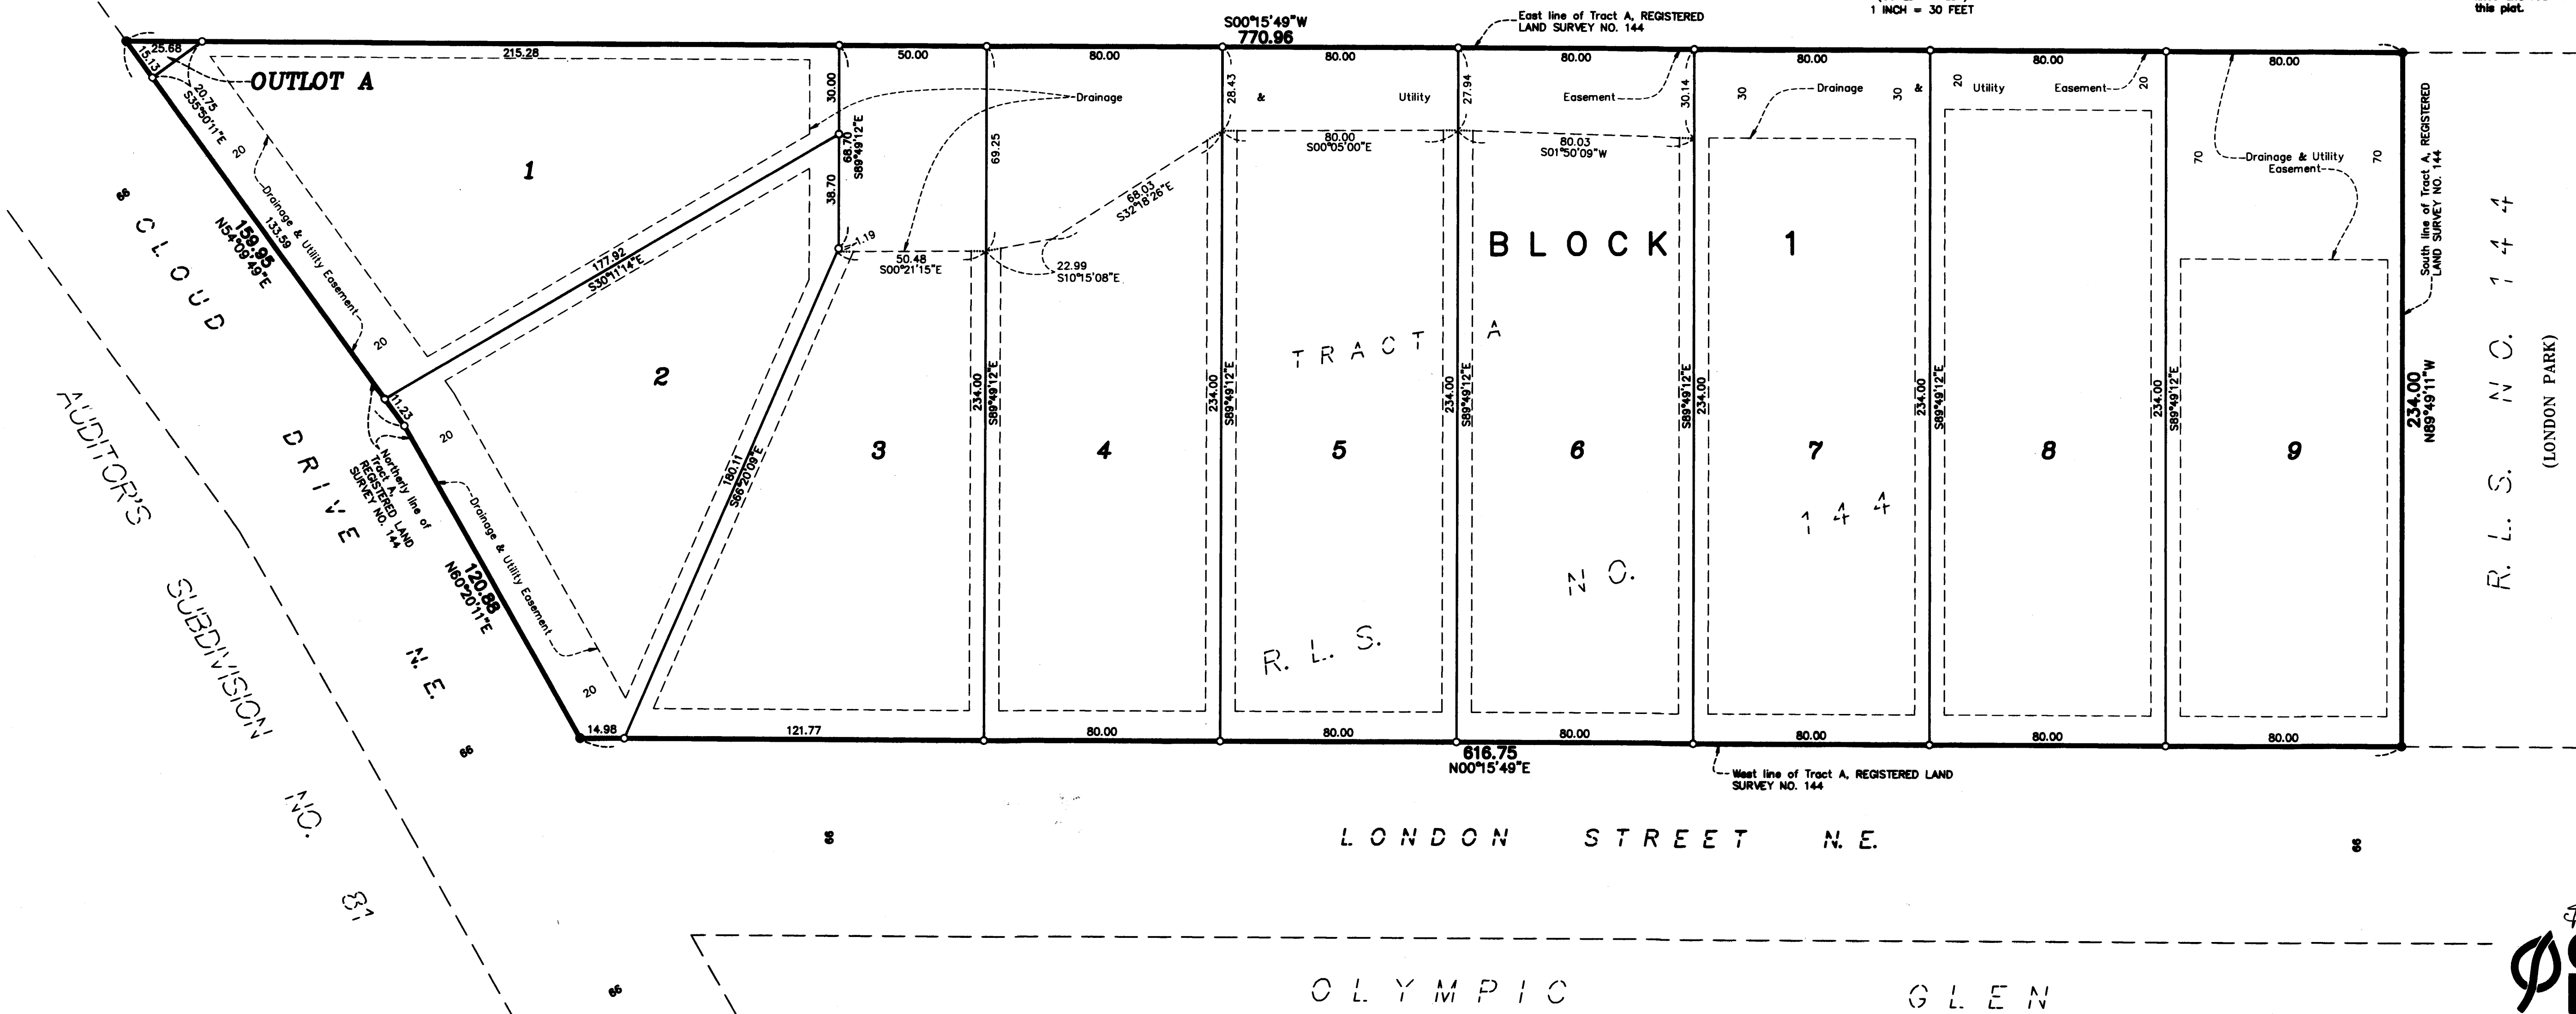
1 INCH = 30 FEET

this plat.

S00°15'49"W
770.96

East line of Tract A, REGISTERED LAND SURVEY NO. 144

25.68
15.13
20.75
S35°50'11"E
215.28
OUTLOT A
50.00
80.00
80.00
80.00
80.00
80.00
80.00

30.00
Drainage
28.43
&
Utility
27.94
Easement
30.14
30
Drainage
30
&
20
Utility
Easement
20

1
68.70
S89°49'12"E
69.25
80.00
S00°05'00"E
80.03
S01°50'09"W

20
Drainage & Utility Easement
133.59
159.95
N54°09'49"E
38.70
68.03
S32°18'26"E
70
Drainage & Utility Easement
70

CLOUD
177.92
S30°11'14"E
1.19
50.48
S00°21'15"E
22.99
S10°15'08"E
BLOCK
1

South line of Tract A, REGISTERED LAND SURVEY NO. 144

20
TRACT
A

2
11.23
234.00
S89°49'12"E
234.00
S89°49'12"E
234.00
S89°49'12"E
234.00
S89°49'12"E
234.00
S89°49'12"E
234.00
S89°49'12"E
234.00
N89°49'11"W

AUDITOR'S
DRIVE
Northerly line of Tract A, REGISTERED LAND SURVEY NO. 144
20
180.11
S66°20'09"E
3
4
5
6
7
8
9

144

Drainage & Utility Easement
120.88
N60°20'11"E
NO.

SUBDIVISION
N.E.
R. L. S.

R. L. S. NO. 144
(LONDON PARK)

20
14.98
121.77
80.00
80.00
616.75
N00°15'49"E
80.00
80.00
80.00
80.00

West line of Tract A, REGISTERED LAND SURVEY NO. 144

NO. 81

LONDON STREET N.E.

OLYMPIC GLEN